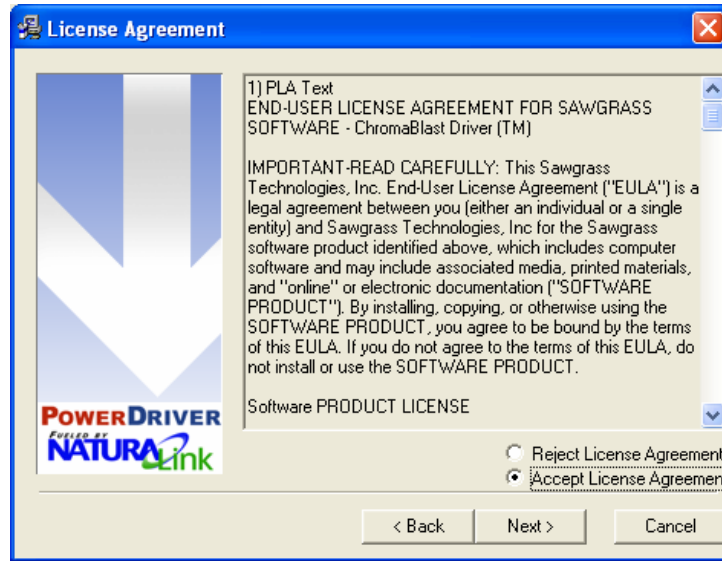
License Agreement

1) PLA Text
END-USER LICENSE AGREEMENT FOR SAWGRASS SOFTWARE - ChromaBlast Driver (TM)

IMPORTANT-READ CAREFULLY: This Sawgrass Technologies, Inc. End-User License Agreement ("EULA") is a legal agreement between you (either an individual or a single entity) and Sawgrass Technologies, Inc for the Sawgrass software product identified above, which includes computer software and may include associated media, printed materials, and "online" or electronic documentation ("SOFTWARE PRODUCT"). By installing, copying, or otherwise using the SOFTWARE PRODUCT, you agree to be bound by the terms of this EULA. If you do not agree to the terms of this EULA, do not install or use the SOFTWARE PRODUCT.

Software PRODUCT LICENSE

POWERDRIVER
FUELED BY
NATURALink

Reject License Agreement
Accept License Agreement

< Back
Next >
Cancel